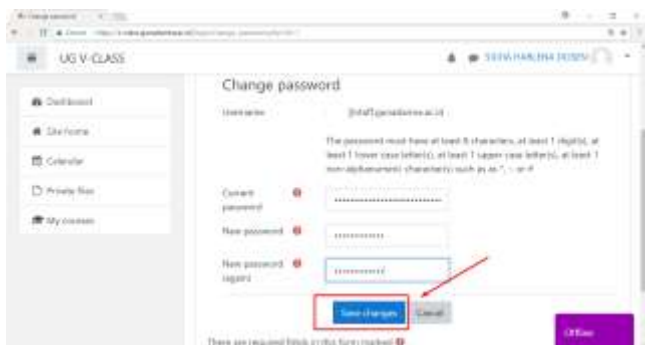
UG V-CLASS

SISWA HARLINA DOSEN

Dashboard
Site home
Calendar
Private files
My courses

Change password

Username
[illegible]@staff.gunadarma.ac.id

The password must have at least 8 characters, at least 1 digit(s), at least 1 lower case letter(s), at least 1 upper case letter(s), at least 1 non-alphanumeric character(s) such as as *, -, or #

Current password

New password

New password (again)

Save changes
Cancel

There are required fields in this form marked

Offline